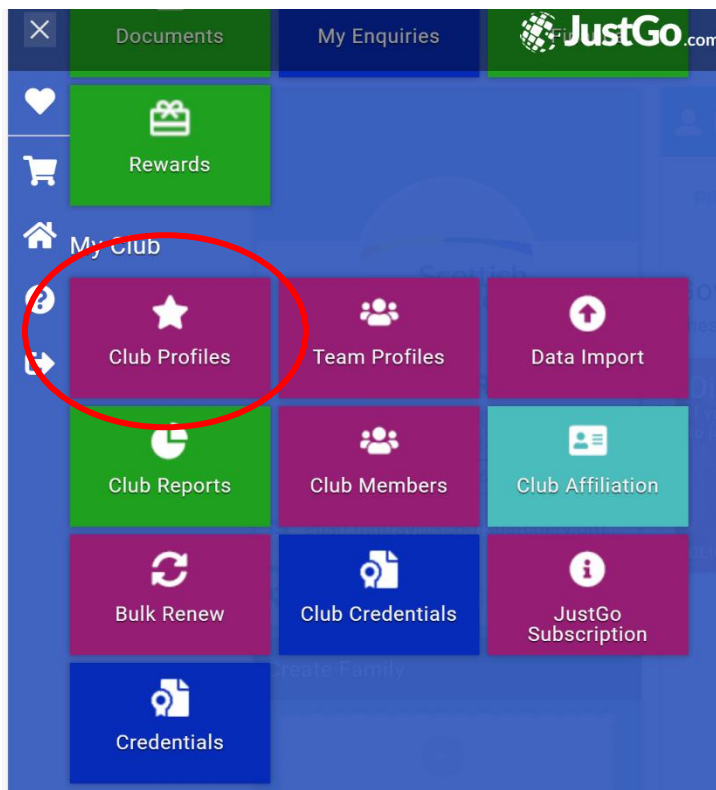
Documents

My Enquiries

JustGo.com

Rewards

My Club

Club Profiles

Team Profiles

Data Import

Club Reports

Club Members

Club Affiliation

Bulk Renew

Club Credentials

JustGo Subscription

Create Family

Credentials